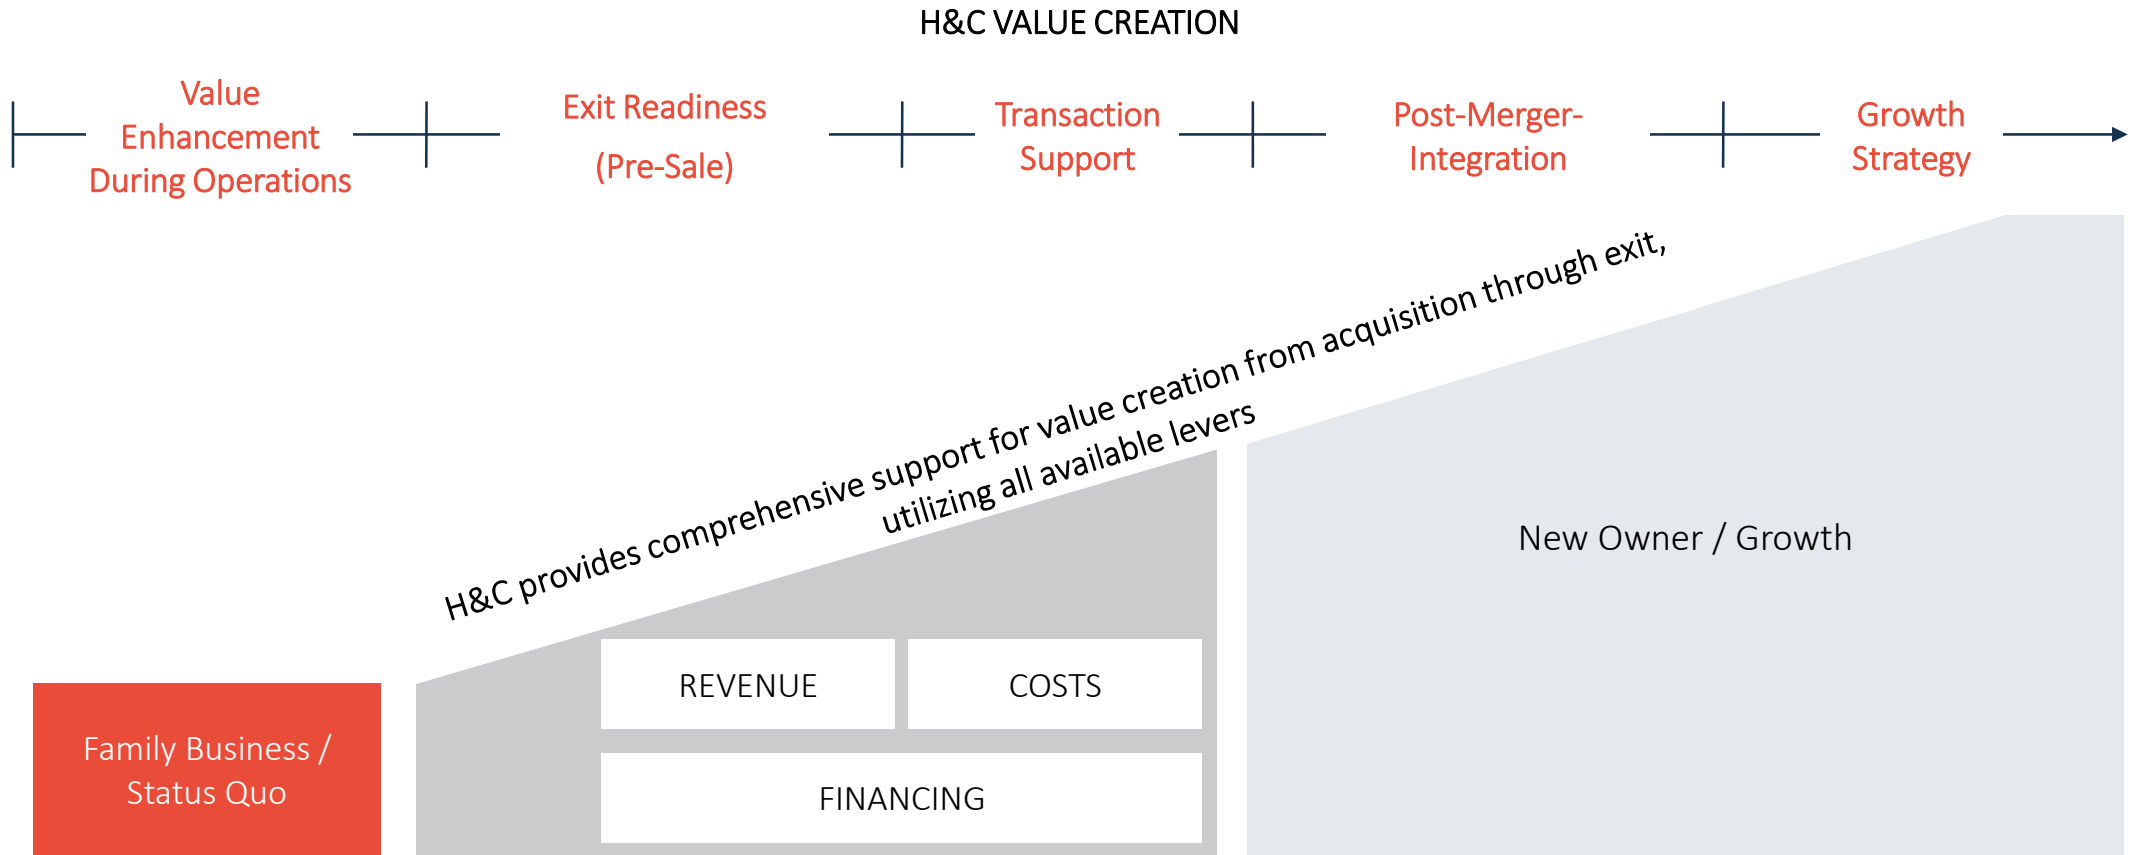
H&C VALUE CREATION

Value Enhancement During Operations

Exit Readiness (Pre-Sale)

Transaction Support

Post-Merger-Integration

Growth Strategy

H&C provides comprehensive support for value creation from acquisition through exit, utilizing all available levers

New Owner / Growth

REVENUE

COSTS

FINANCING

Family Business / Status Quo